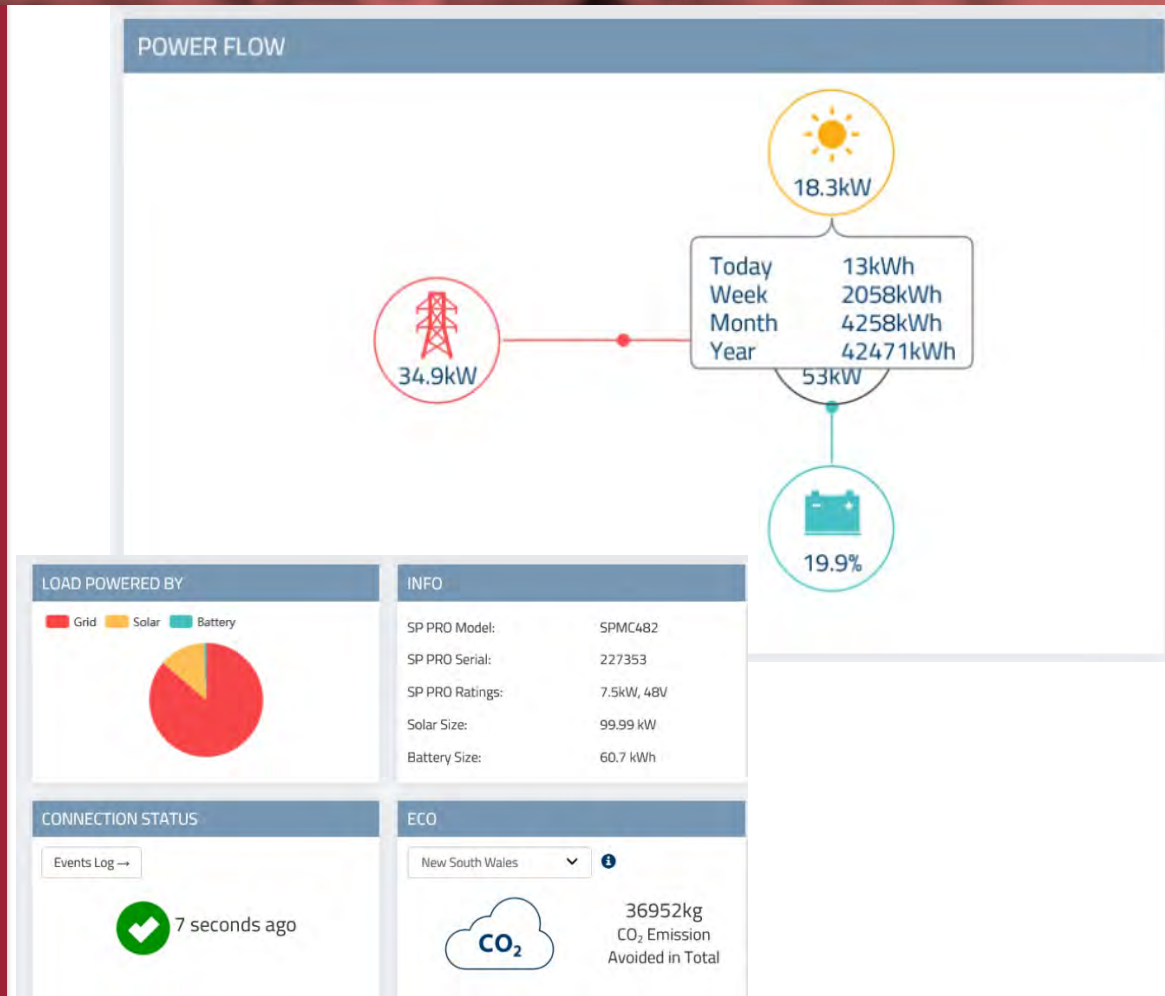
POWER FLOW

18.3kW

Today 13kWh
Week 2058kWh
Month 4258kWh
Year 42471kWh

34.9kW

53kW

19.9%

LOAD POWERED BY

Grid Solar Battery

INFO

| SP PRO Model: | SPMC482 |
|---|---|
| SP PRO Serial: | 227353 |
| SP PRO Ratings: | 7.5kW, 48V |
| Solar Size: | 99.99 kW |
| Battery Size: | 60.7 kWh |

CONNECTION STATUS

Events Log →

7 seconds ago

ECO

New South Wales

$CO_2$

36952kg
$CO_2$ Emission Avoided in Total